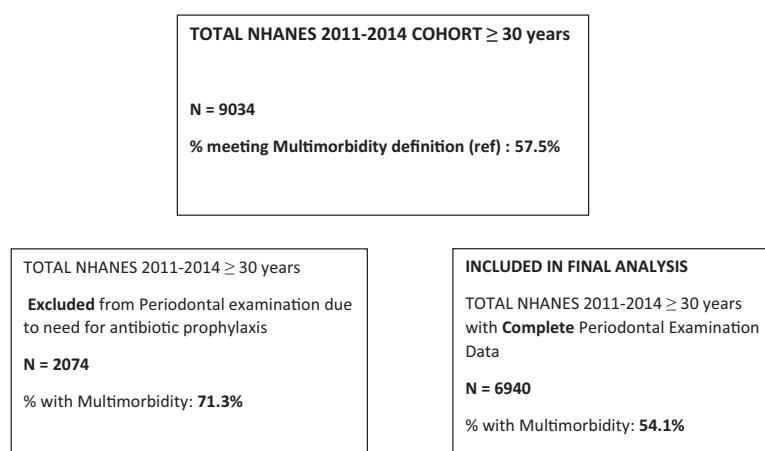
TOTAL NHANES 2011-2014 COHORT $\geq$ 30 years

N = 9034

% meeting Multimorbidity definition (ref) : 57.5%

TOTAL NHANES 2011-2014 $\geq$ 30 years

Excluded from Periodontal examination due to need for antibiotic prophylaxis

N = 2074

% with Multimorbidity: 71.3%

INCLUDED IN FINAL ANALYSIS

TOTAL NHANES 2011-2014 $\geq$ 30 years with Complete Periodontal Examination Data

N = 6940

% with Multimorbidity: 54.1%